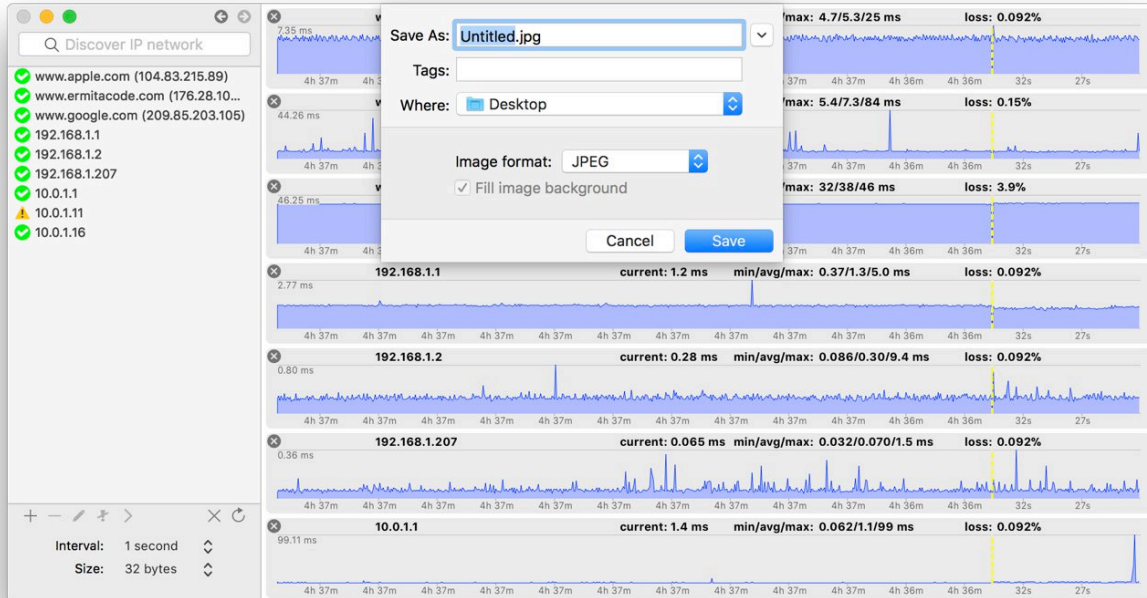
Discover IP network

www.apple.com (104.83.215.89)
www.ermitacode.com (176.28.10...
www.google.com (209.85.203.105)
192.168.1.1
192.168.1.2
192.168.1.207
10.0.1.1
10.0.1.11
10.0.1.16

Interval: 1 second
Size: 32 bytes

Save As: Untitled.jpg
Tags:
Where: Desktop
Image format: JPEG
Fill image background
Cancel
Save

/max: 4.7/5.3/25 ms loss: 0.092%
7.35 ms
4h 37m 4h 37m 4h 37m 4h 36m 4h 36m 32s 27s

/max: 5.4/7.3/84 ms loss: 0.15%
44.26 ms
4h 37m 4h 37m 4h 37m 4h 37m 4h 36m 4h 36m 32s 27s

/max: 32/38/46 ms loss: 3.9%
46.25 ms
4h 37m 4h 37m 4h 37m 4h 36m 4h 36m 32s 27s

192.168.1.1 current: 1.2 ms min/avg/max: 0.37/1.3/5.0 ms loss: 0.092%
2.77 ms
4h 37m 4h 37m 4h 37m 4h 37m 4h 37m 4h 37m 4h 37m 4h 37m 4h 37m 4h 37m 4h 36m 4h 36m 32s 27s

192.168.1.2 current: 0.28 ms min/avg/max: 0.086/0.30/9.4 ms loss: 0.092%
0.80 ms
4h 37m 4h 37m 4h 37m 4h 37m 4h 37m 4h 37m 4h 37m 4h 37m 4h 37m 4h 37m 4h 36m 4h 36m 32s 27s

192.168.1.207 current: 0.065 ms min/avg/max: 0.032/0.070/1.5 ms loss: 0.092%
0.36 ms
4h 37m 4h 37m 4h 37m 4h 37m 4h 37m 4h 37m 4h 37m 4h 37m 4h 37m 4h 37m 4h 36m 4h 36m 32s 27s

10.0.1.1 current: 1.4 ms min/avg/max: 0.062/1.1/99 ms loss: 0.092%
99.11 ms
4h 37m 4h 37m 4h 37m 4h 37m 4h 37m 4h 37m 4h 37m 4h 37m 4h 37m 4h 37m 4h 36m 4h 36m 32s 27s